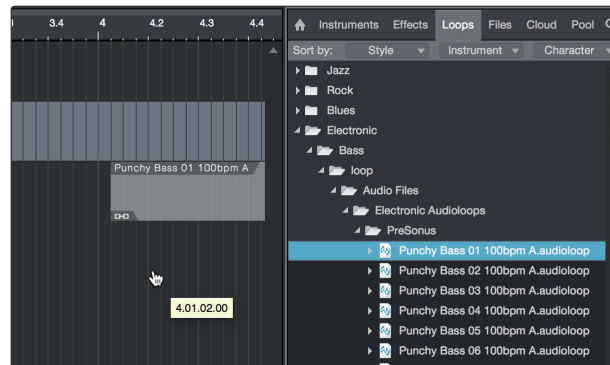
3.4
4
4.2
4.3
4.4

Punchy Bass 01 100bpm A

4.01.02.00

Instruments
Effects
Loops
Files
Cloud
Pool

Sort by:
Style
Instrument
Character

Jazz
Rock
Blues
Electronic
Bass
loop
Audio Files
Electronic Audioloops
PreSonus
Punchy Bass 01 100bpm A.audioloop
Punchy Bass 02 100bpm A.audioloop
Punchy Bass 03 100bpm A.audioloop
Punchy Bass 04 100bpm A.audioloop
Punchy Bass 05 100bpm A.audioloop
Punchy Bass 06 100bpm A.audioloop